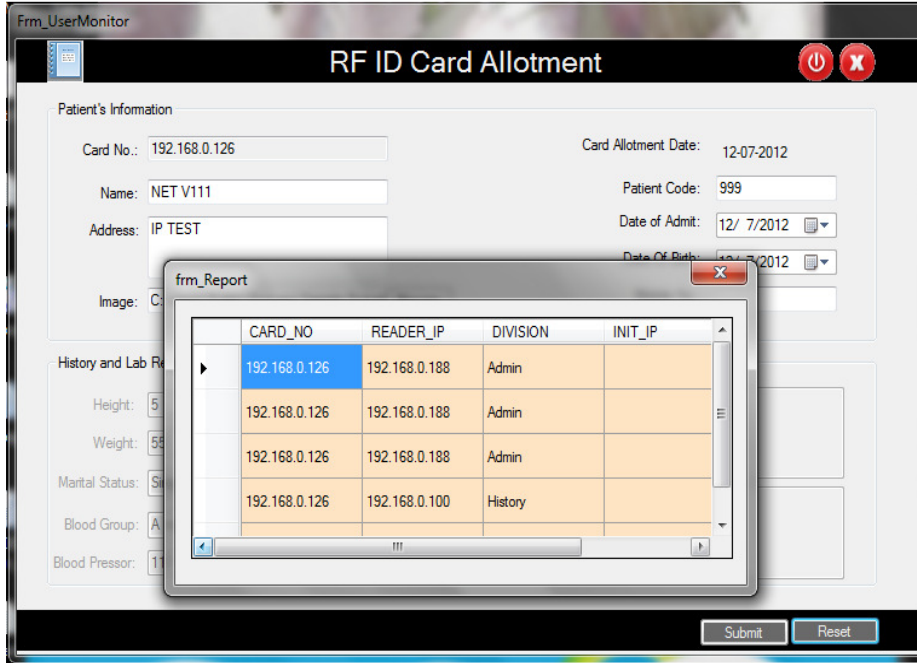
Frm_UserMonitor

RF ID Card Allotment

Patient's Information

Card No.: 192.168.0.126

Name: NET V111

Address: IP TEST

Image: C:

Card Allotment Date: 12-07-2012

Patient Code: 999

Date of Admit: 12/ 7/2012

Date Of Birth: 12/ 7/2012

History and Lab R

Height: 5

Weight: 55

Marital Status: Si

Blood Group: A

Blood Pressor: 11

frm_Report

| | CARD_NO | READER_IP | DIVISION | INIT_IP |
|---|---|---|---|---|
| ▶ | 192.168.0.126 | 192.168.0.188 | Admin | |
| | 192.168.0.126 | 192.168.0.188 | Admin | |
| | 192.168.0.126 | 192.168.0.188 | Admin | |
| | 192.168.0.126 | 192.168.0.100 | History | |

Submit

Reset